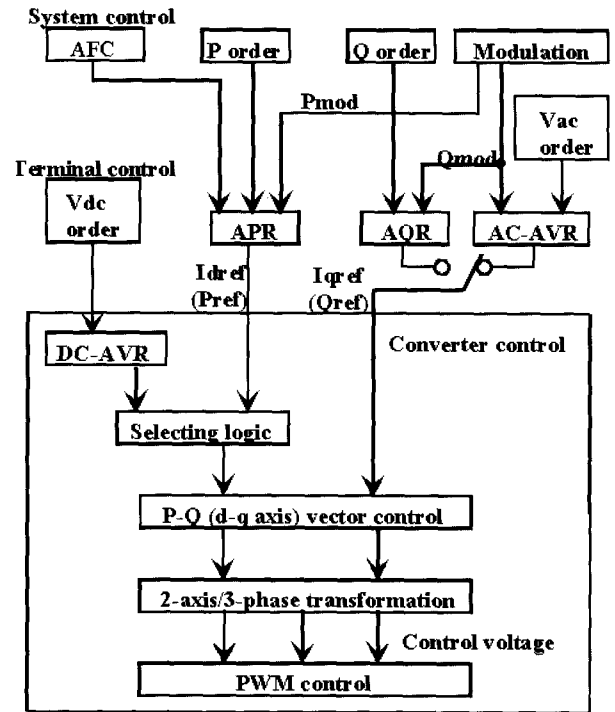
System control

AFC

P order

Q order

Modulation

Pmod

Vac order

Qmod

Terminal control

Vdc order

APR

AQR

AC-AVR

Idref (Pref)

Iqref (Qref)

DC-AVR

Converter control

Selecting logic

P-Q (d-q axis) vector control

2-axis/3-phase transformation

Control voltage

PWM control